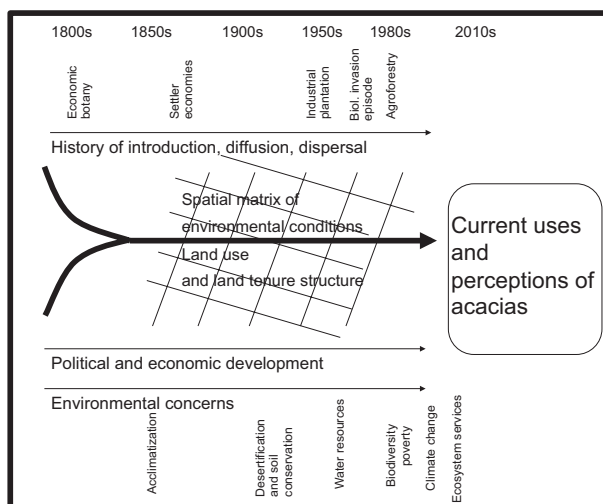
1800s 1850s 1900s 1950s 1980s 2010s

Economic botany

Settler economies

Industrial plantation

Biol. invasion episode

Agroforestry

History of introduction, diffusion, dispersal

Spatial matrix of environmental conditions

Land use and land tenure structure

Current uses and perceptions of acacias

Political and economic development

Environmental concerns

Acclimatization

Desertification and soil conservation

Water resources

Biodiversity poverty

Climate change

Ecosystem services